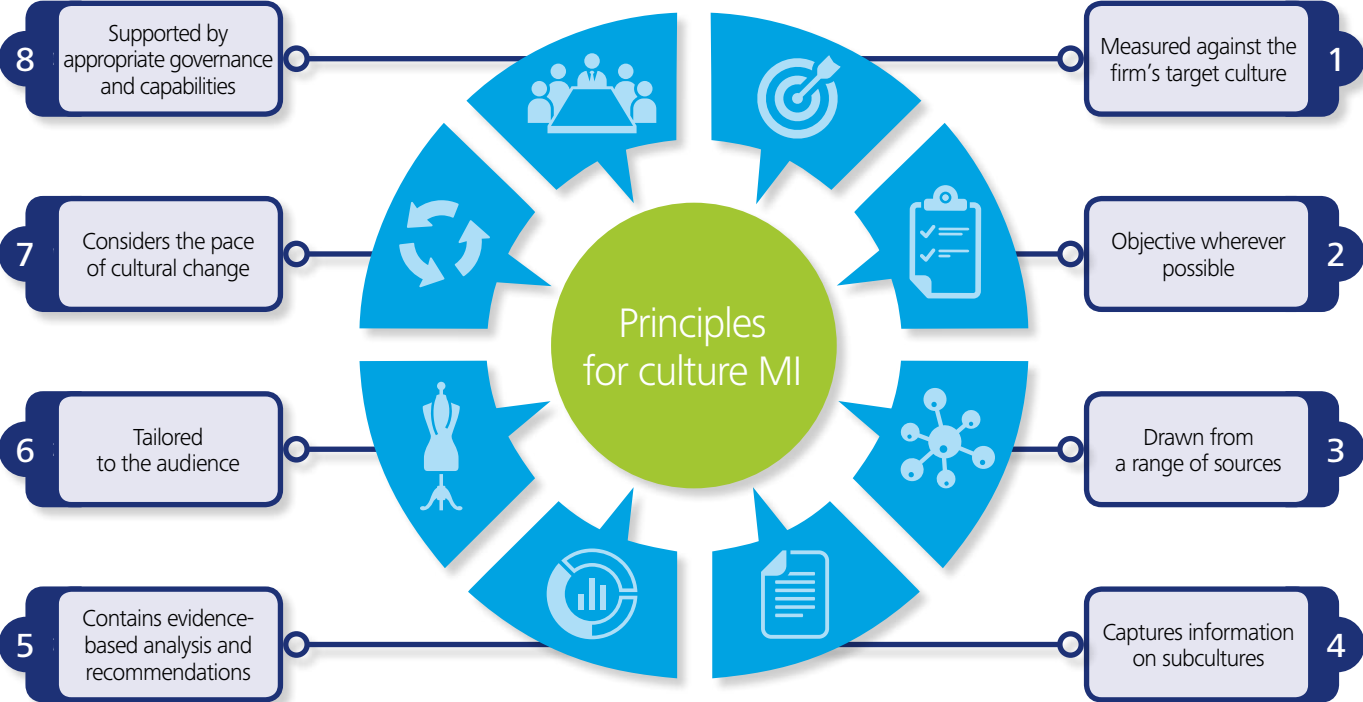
Principles for culture MI

1 Measured against the firm's target culture

2 Objective wherever possible

3 Drawn from a range of sources

4 Captures information on subcultures

5 Contains evidence-based analysis and recommendations

6 Tailored to the audience

7 Considers the pace of cultural change

8 Supported by appropriate governance and capabilities